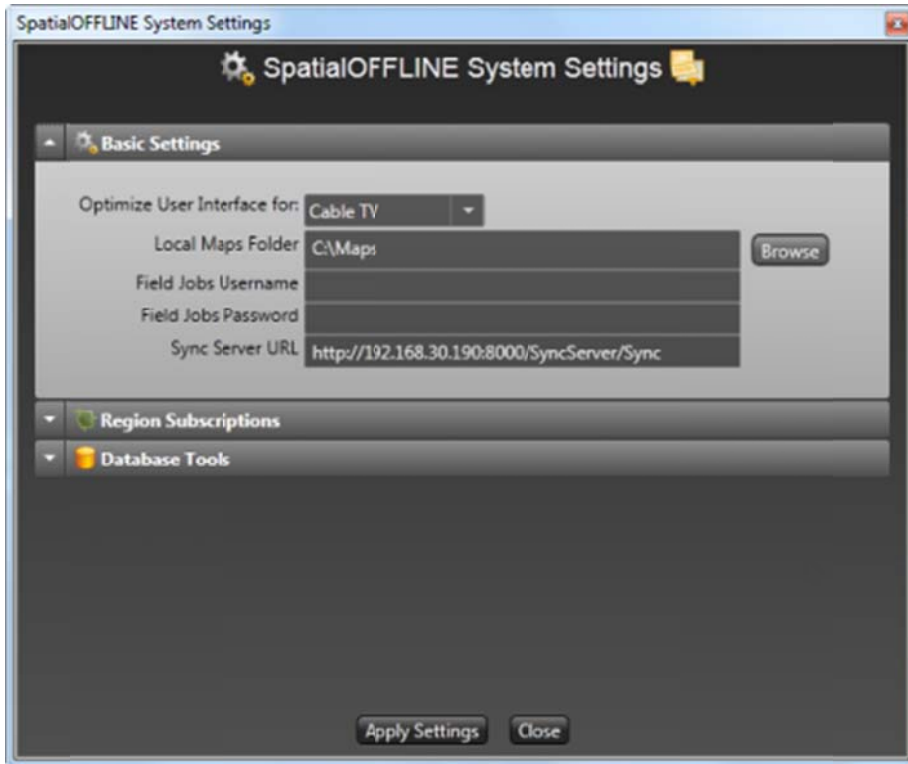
SpatialOFFLINE System Settings

SpatialOFFLINE System Settings

Basic Settings

Optimize User Interface for: Cable TV

Local Maps Folder C:\Maps Browse

Field Jobs Username

Field Jobs Password

Sync Server URL http://192.168.30.190:8000/SyncServer/Sync

Region Subscriptions

Database Tools

Apply Settings Close